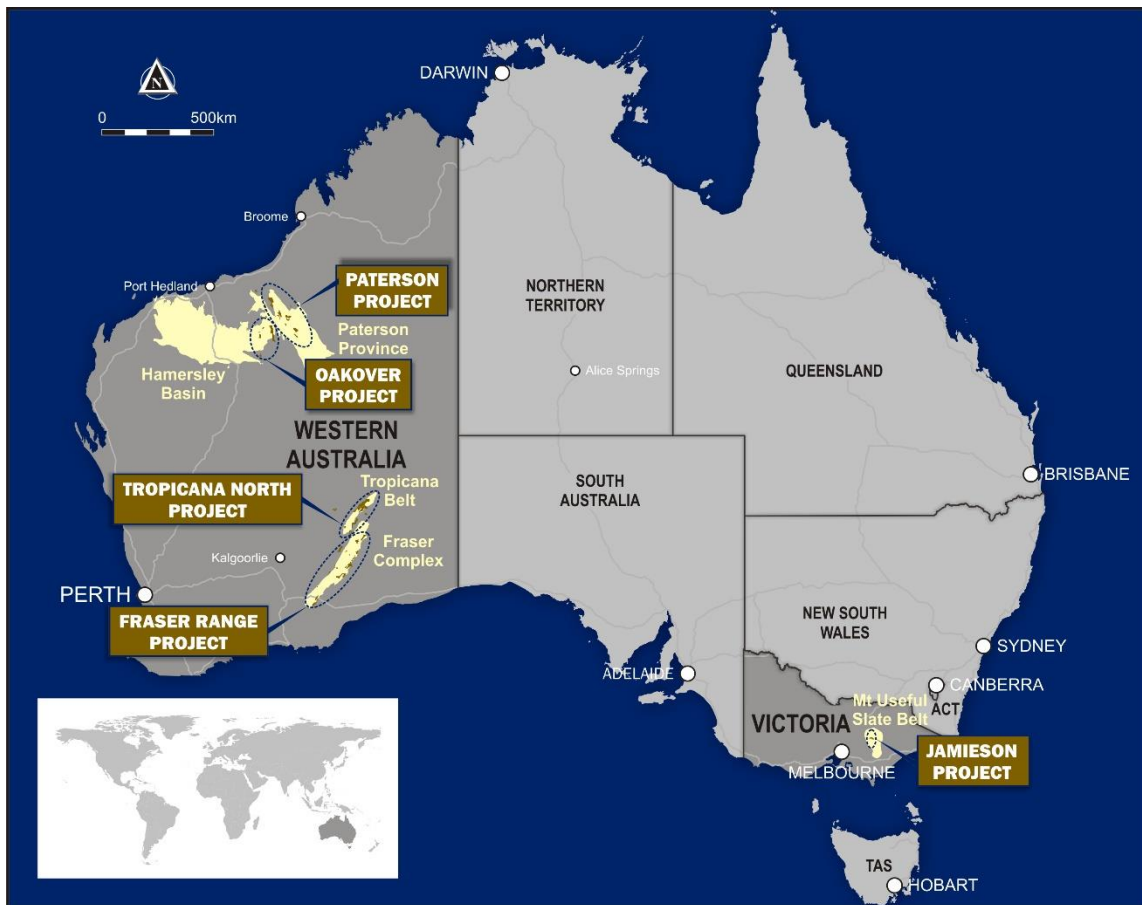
N
0 500km
DARWIN
Broome
Port Hedland
PATERSON PROJECT
Paterson Province
Hamersley Basin
OAKOVER PROJECT
NORTHERN TERRITORY
Alice Springs
QUEENSLAND
WESTERN AUSTRALIA
TROPICANA NORTH PROJECT
Tropicana Belt
Fraser Complex
Kalgoorlie
PERTH
FRASER RANGE PROJECT
SOUTH AUSTRALIA
BRISBANE
NEW SOUTH WALES
SYDNEY
ADELAIDE
CANBERRA
ACT
Mt Useful Slate Belt
VICTORIA
MELBOURNE
JAMIESON PROJECT
TAS
HOBART